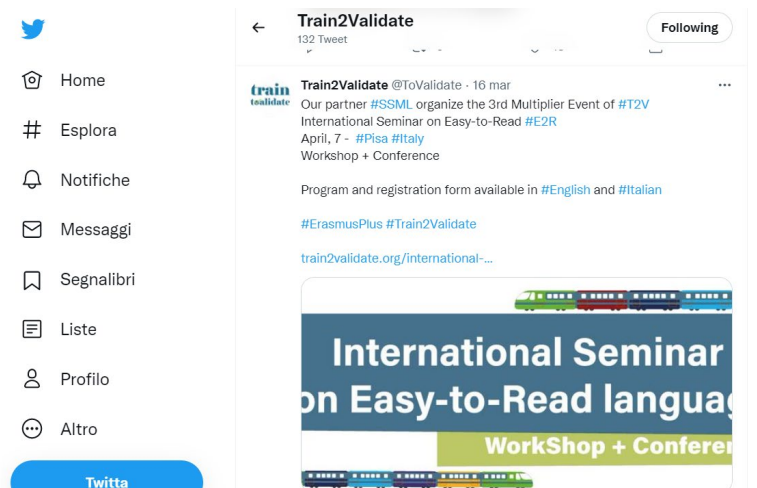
Home

Esplora

Notifiche

Messaggi

Segnalibri

Liste

Profilo

Altro

Twitta

Train2Validate
132 Tweet

Following

train toalidate

Train2Validate @ToValidate · 16 mar

Our partner #SSML organize the 3rd Multiplier Event of #T2V International Seminar on Easy-to-Read #E2R
April, 7 - #Pisa #Italy
Workshop + Conference

Program and registration form available in #English and #Italian

#ErasmusPlus #Train2Validate

train2validate.org/international-...

International Seminar
on Easy-to-Read languag
WorkShop + Conferen